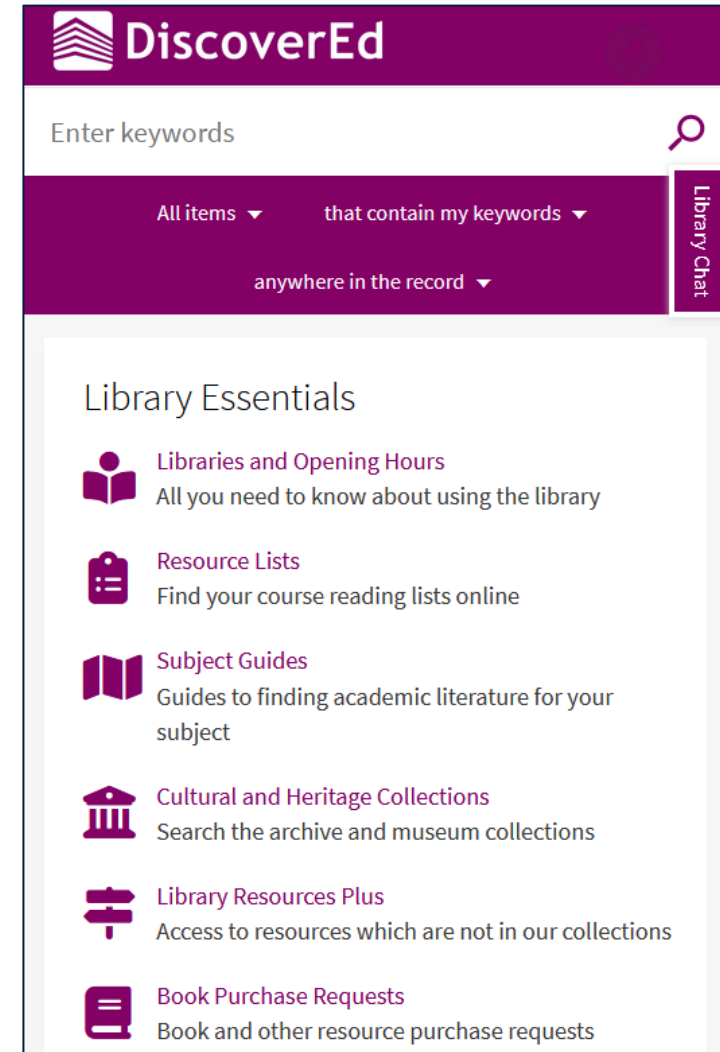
DiscoverEd

Enter keywords

All items

that contain my keywords

anywhere in the record

Library Chat

Library Essentials

Libraries and Opening Hours
All you need to know about using the library

Resource Lists
Find your course reading lists online

Subject Guides
Guides to finding academic literature for your subject

Cultural and Heritage Collections
Search the archive and museum collections

Library Resources Plus
Access to resources which are not in our collections

Book Purchase Requests
Book and other resource purchase requests